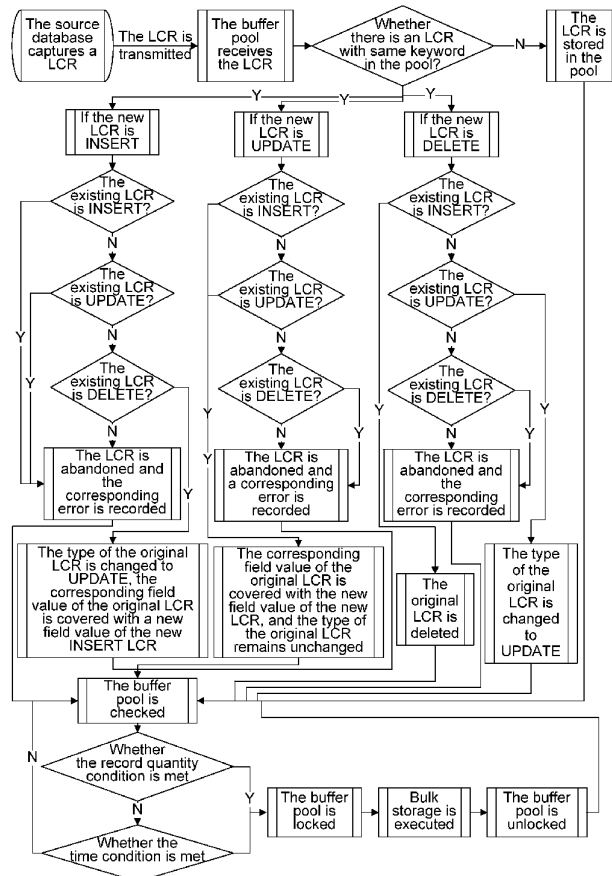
The source database captures a LCR

The LCR is transmitted

The buffer pool receives the LCR

Whether there is an LCR with same keyword in the pool?

N

The LCR is stored in the pool

Y

Y

Y

If the new LCR is INSERT

If the new LCR is UPDATE

If the new LCR is DELETE

The existing LCR is INSERT?

The existing LCR is INSERT?

The existing LCR is INSERT?

N

N

N

The existing LCR is UPDATE?

The existing LCR is UPDATE?

The existing LCR is UPDATE?

Y

Y

N

N

N

The existing LCR is DELETE?

The existing LCR is DELETE?

The existing LCR is DELETE?

Y

Y

Y

Y

N

N

N

Y

Y

The LCR is abandoned and the corresponding error is recorded

The LCR is abandoned and a corresponding error is recorded

The LCR is abandoned and the corresponding error is recorded

Y

The type of the original LCR is changed to UPDATE, the corresponding field value of the original LCR is covered with a new field value of the new INSERT LCR

The corresponding field value of the original LCR is covered with the new field value of the new LCR, and the type of the original LCR remains unchanged

The original LCR is deleted

The type of the original LCR is changed to UPDATE

The buffer pool is checked

Whether the record quantity condition is met

N

N

Y

The buffer pool is locked

Bulk storage is executed

The buffer pool is unlocked

Whether the time condition is met